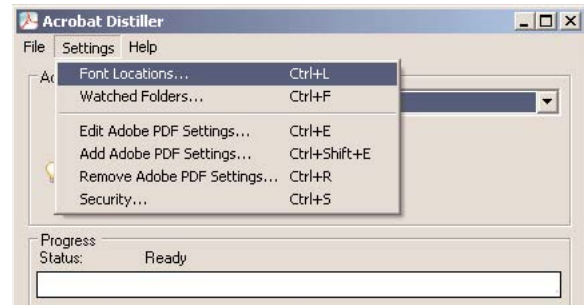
Acrobat Distiller

File Settings Help

Ac

Font Locations... Ctrl+L
Watched Folders... Ctrl+F

Edit Adobe PDF Settings... Ctrl+E
Add Adobe PDF Settings... Ctrl+Shift+E
Remove Adobe PDF Settings... Ctrl+R
Security... Ctrl+S

Progress
Status: Ready